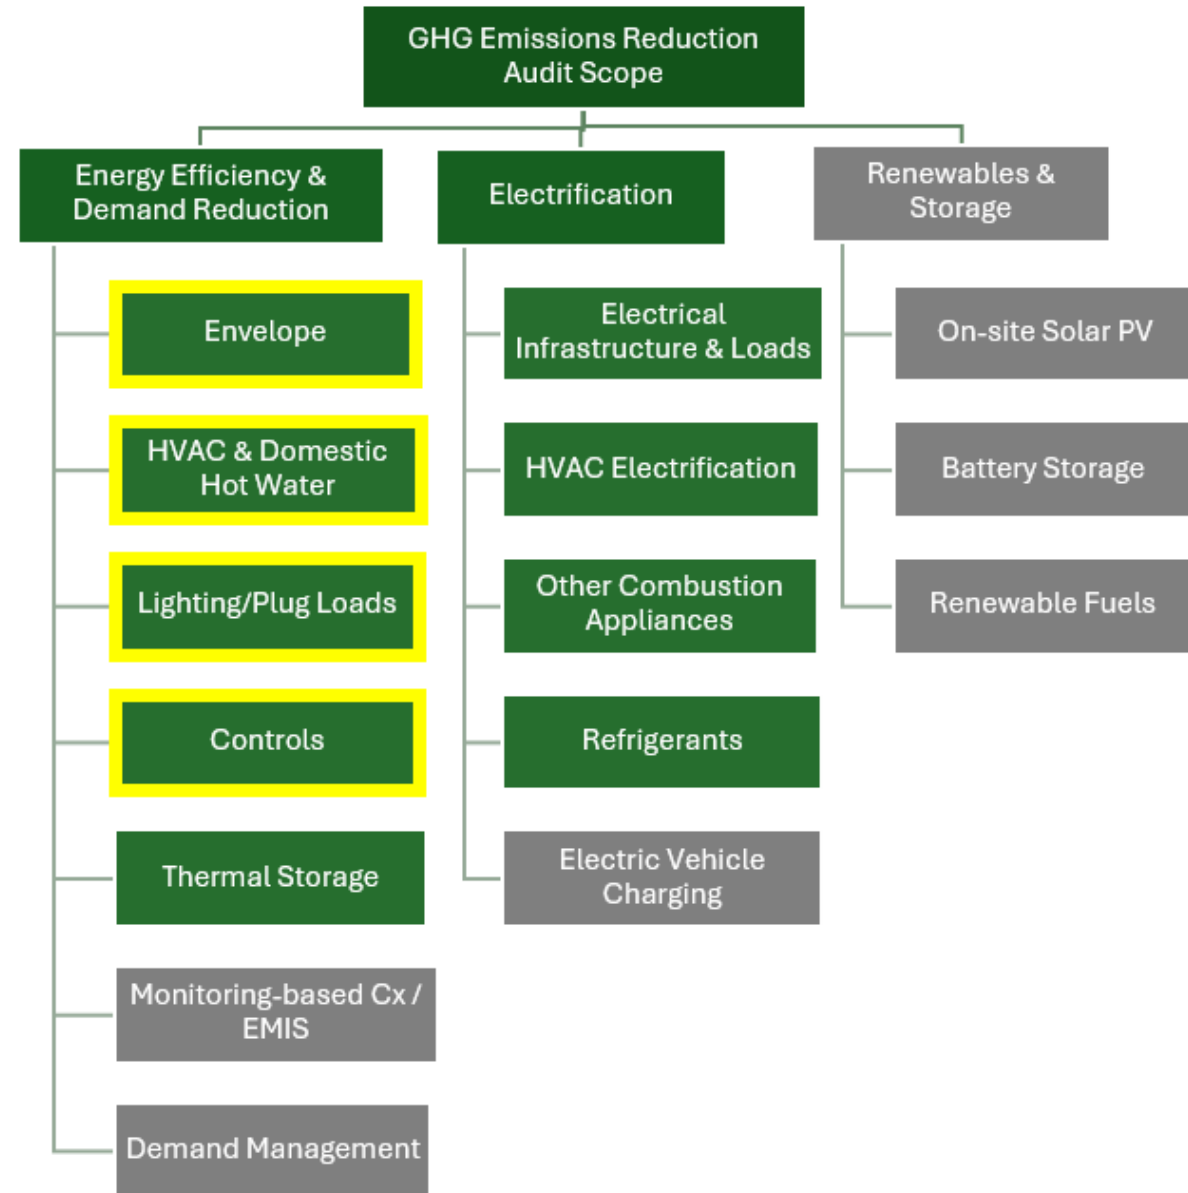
GHG Emissions Reduction Audit Scope

Energy Efficiency & Demand Reduction

Envelope

HVAC & Domestic Hot Water

Lighting/Plug Loads

Controls

Thermal Storage

Monitoring-based Cx / EMIS

Demand Management

Electrification

Electrical Infrastructure & Loads

HVAC Electrification

Other Combustion Appliances

Refrigerants

Electric Vehicle Charging

Renewables & Storage

On-site Solar PV

Battery Storage

Renewable Fuels